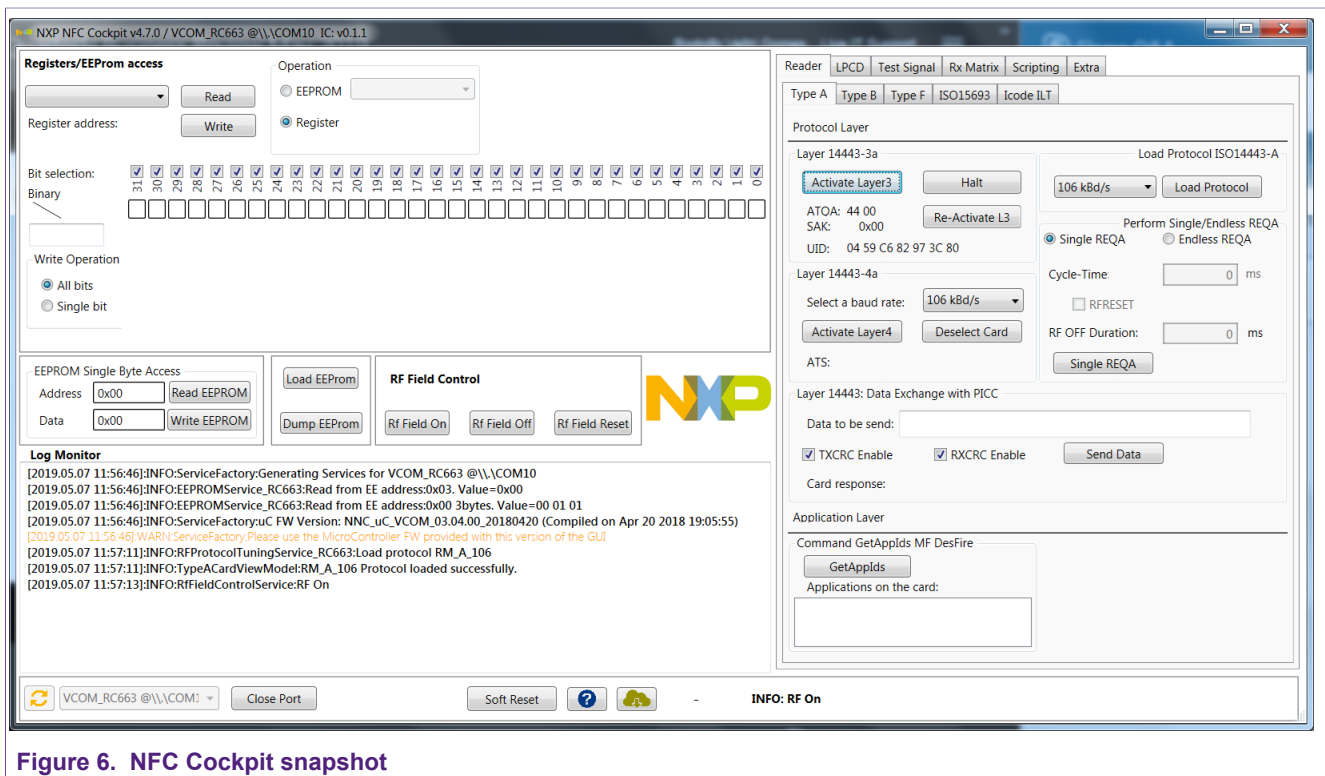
NXP NFC Cockpit v4.7.0 / VCOM_RC663 @\\.\COM10 IC: v0.1.1

Registers/EEProm access

Read

Register address:

Write

Operation

EEPROM

Register

Bit selection:

31 30 29 28 27 26 25 24 23 22 21 20 19 18 17 16 15 14 13 12 11 10 9 8 7 6 5 4 3 2 1 0

Binary

Write Operation

All bits

Single bit

EEPROM Single Byte Access

Address 0x00 Read EEPROM

Data 0x00 Write EEPROM

Load EEProm

Dump EEProm

RF Field Control

Rf Field On Rf Field Off Rf Field Reset

NXP

Log Monitor

[2019.05.07 11:56:46]:INFO:ServiceFactory:Generating Services for VCOM_RC663 @\\.\COM10
[2019.05.07 11:56:46]:INFO:EEPROMService_RC663:Read from EE address:0x03. Value=0x00
[2019.05.07 11:56:46]:INFO:EEPROMService_RC663:Read from EE address:0x00 3bytes. Value=00 01 01
[2019.05.07 11:56:46]:INFO:ServiceFactory:uC FW Version: NNC_uC_VCOM_03.04.00_20180420 (Compiled on Apr 20 2018 19:05:55)
[2019.05.07 11:56:46]:WARN:ServiceFactory:Please use the MicroController FW provided with this version of the GUI
[2019.05.07 11:57:11]:INFO:RFProtocolTuningService_RC663:Load protocol RM_A_106
[2019.05.07 11:57:11]:INFO:TypeACardViewModel:RM_A_106 Protocol loaded successfully.
[2019.05.07 11:57:13]:INFO:RfFieldControlService:RF On

Reader LPCD Test Signal Rx Matrix Scripting Extra

Type A Type B Type F ISO15693 Icode ILT

Protocol Layer

Layer 14443-3a

Activate Layer3 Halt

ATOA: 44 00

SAK: 0x00

Re-Activate L3

UID: 04 59 C6 82 97 3C 80

Load Protocol ISO14443-A

106 kBd/s Load Protocol

Perform Single/Endless REQA

Single REQA Endless REQA

Cycle-Time: 0 ms

RFRESET

RF OFF Duration: 0 ms

Single REQA

Layer 14443-4a

Select a baud rate: 106 kBd/s

Activate Layer4 Deselect Card

ATS:

Layer 14443: Data Exchange with PICC

Data to be send:

TXCRC Enable RXCRC Enable Send Data

Card response:

Application Layer

Command GetAppIds MF DesFire

GetAppIds

Applications on the card:

VCOM_RC663 @\\.\COM1 Close Port Soft Reset ? - INFO: RF On

Figure 6. NFC Cockpit snapshot